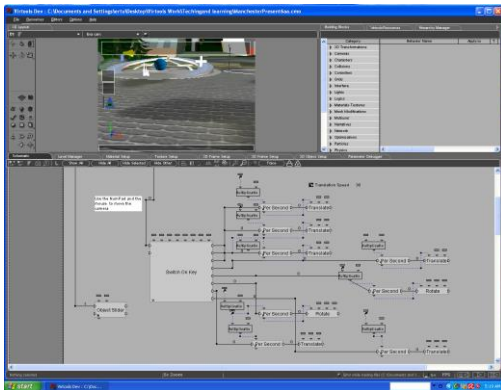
Virtools Dev - C:\Documents and Settings\a\Desktop\Virtools World\Technigeek learning\ManchesterPresentation.cmo

File Operations Editors Options Help

Building Blocks | Virtools Resources | Resource Manager

Category

3D Transformations
Cameras
Characters
Collisions
Controllers
Grids
Interface
Lights
Logics
Materials-Textures
Mesh Modifications
Multiuser
Narratives
Network
Optimizations
Particles
Physics

Schematic | Level Manager | Material Setup | Texture Setup | 3D Frame Setup | 3D Object Setup | Parameter Debugger

Translation Space

Use the WASD keys and the mouse to move the camera.

Switch On Key

Object Slider

Per Second
Translate
Rotate

start